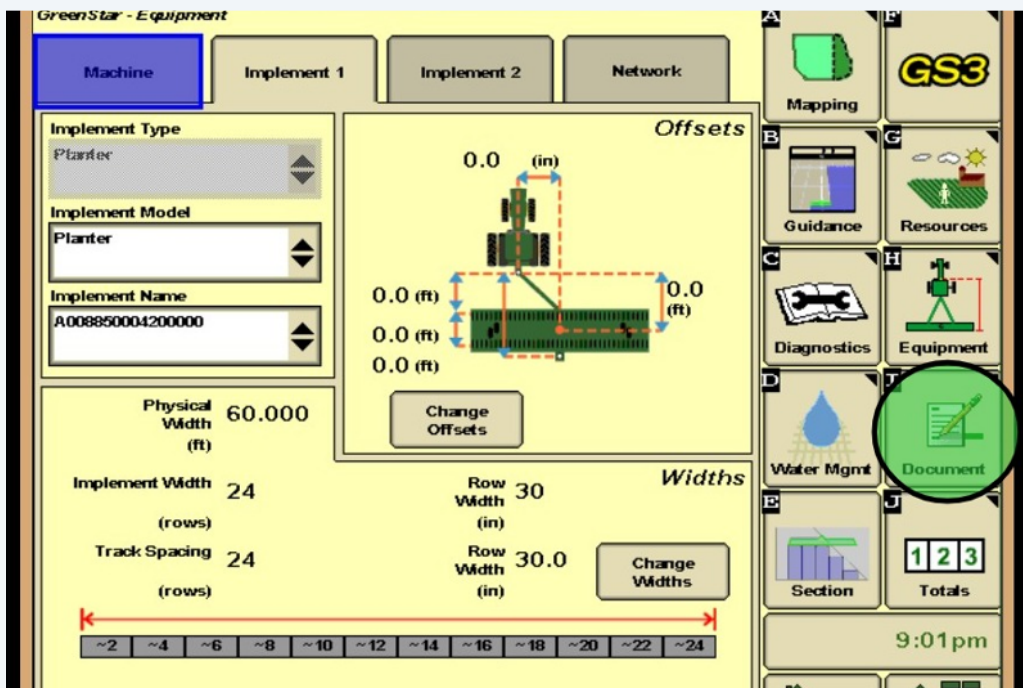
GreenStar - Equipment

Machine

Implement 1

Implement 2

Network

Implement Type

Planter

Implement Model

Planter

Implement Name

A008850004200000

Offsets

0.0 (in)

0.0 (ft)

0.0 (ft)

0.0 (ft)

0.0 (ft)

Change Offsets

Physical Width (ft) 60.000

Widths

Implement Width 24 (rows)

Row Width 30 (in)

Track Spacing 24 (rows)

Row Width 30.0 (in)

Change Widths

| ~2 | ~4 | ~6 | ~8 | ~10 | ~12 | ~14 | ~16 | ~18 | ~20 | ~22 | ~24 |
|---|---|---|---|---|---|---|---|---|---|---|---|

A Mapping

F GS3

B Guidance

G Resources

C Diagnostics

H Equipment

D Water Mgmt

I Document

E Section

J 1 2 3 Totals

9:01pm